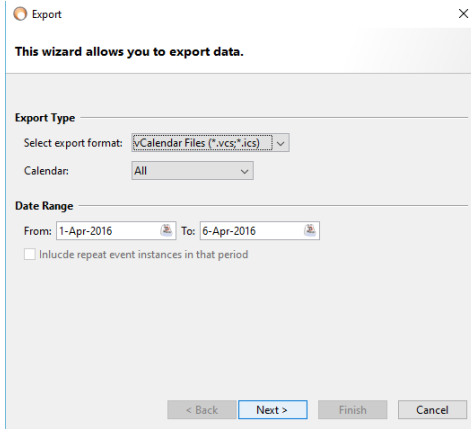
Export

This wizard allows you to export data.

Export Type

Select export format: vCalendar Files (*.vcs;*.ics)

Calendar: All

Date Range

From: 1-Apr-2016 To: 6-Apr-2016

Inlucde repeat event instances in that period

< Back Next > Finish Cancel